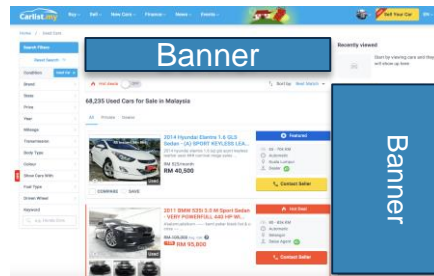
Carlist.my Buy Sell New Cars Finance News Events Sell Your Car

Banner

Home / Used Cars

Search Filters

Reset Search

Condition

Brand

Make

Price

Year

Mileage

Transmission

Body Type

Colour

Show Cars With

Fuel Type

Driven Wheel

Keyword

Recently viewed

Start by viewing cars and they will show up here

Hot Deals

Sort by: Most Recent

68,235 Used Cars for Sale in Malaysia

All Private Dealer

2014 Hyundai Elantra 1.6 GLS Sedan - (A) SPORT KEYLESS LEA...

RM 40,500

Featured

Automatic

Kuala Lumpur

Dealer

Contact Seller

COMPARE SAVE

Used

2011 BMW 535i 3.0 M Sport Sedan - VERY POWERFULL 440 HP WI...

RM 95,800

Hot Deal

Automatic

Selangor

Dealer

Contact Seller

Used

Banner